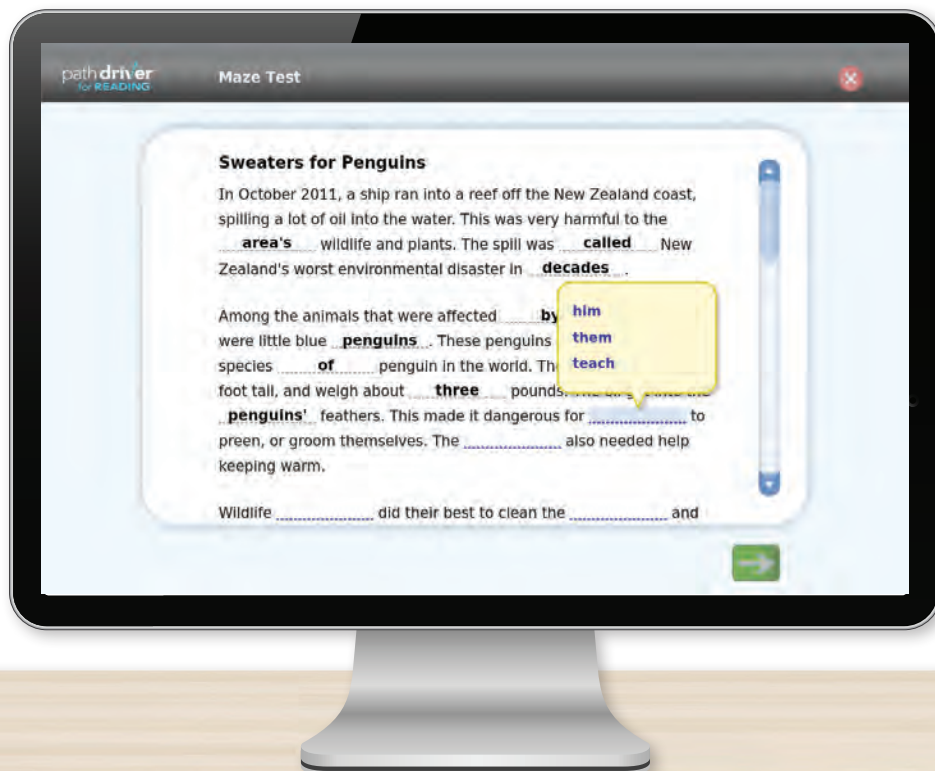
pathdriver for READING

Maze Test

Sweaters for Penguins

In October 2011, a ship ran into a reef off the New Zealand coast, spilling a lot of oil into the water. This was very harmful to the area's wildlife and plants. The spill was called New Zealand's worst environmental disaster in decades.

Among the animals that were affected by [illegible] were little blue penguins. These penguins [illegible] species of penguin in the world. Th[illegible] foot tall, and weigh about three pounds. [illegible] penguins' feathers. This made it dangerous for ______ to preen, or groom themselves. The ______ also needed help keeping warm.

him
them
teach

Wildlife ______ did their best to clean the ______ and